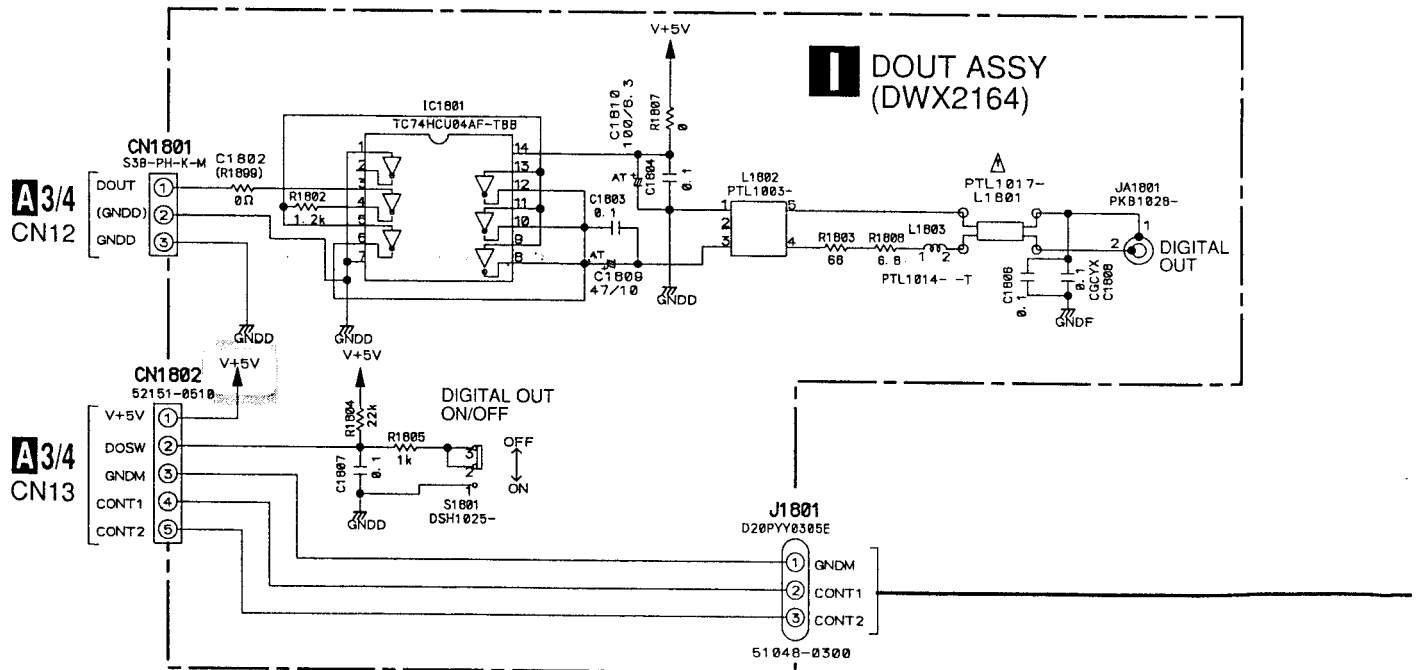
I DOUT ASSY (DWX2164)

V+5V

IC1801
TC74HCU04AF-TBB

C1810
100/6.3

R1807
0

AT
C1804
0.1

C1803
0.1

C1809
47/10

L1802
PTL1003-

CN1801
S3B-PH-K-M

C1802
(R1899)

R1802
1.2k

0Ω

A 3/4
CN12

DOUT
(GNDD)
GNDD

1 2 3

1 2 3 4 5 6 7
14 13 12 11 10 9 8

1 2 3 4 5

R1803
68

R1808
6.8

L1803
1 2

PTL1014- -T

PTL1017-
L1801

JA1801
PKB1028-

1 2

DIGITAL OUT

C1806
0.1

CGCYX
0.1
C1808

GNDF

GNDD

GNDD

GNDD

V+5V

CN1802
52151-0510

V+5V

A 3/4
CN13

V+5V
DOSW
GNDM
CONT1
CONT2

1 2 3 4 5

R1804
22k

R1805
1k

C1807
0.1

DIGITAL OUT
ON/OFF

OFF
ON

3 2 1

S1801
DSH1025-

GNDD

J1801
D20PYY0305E

1 GNDM
2 CONT1
3 CONT2

51048-0300